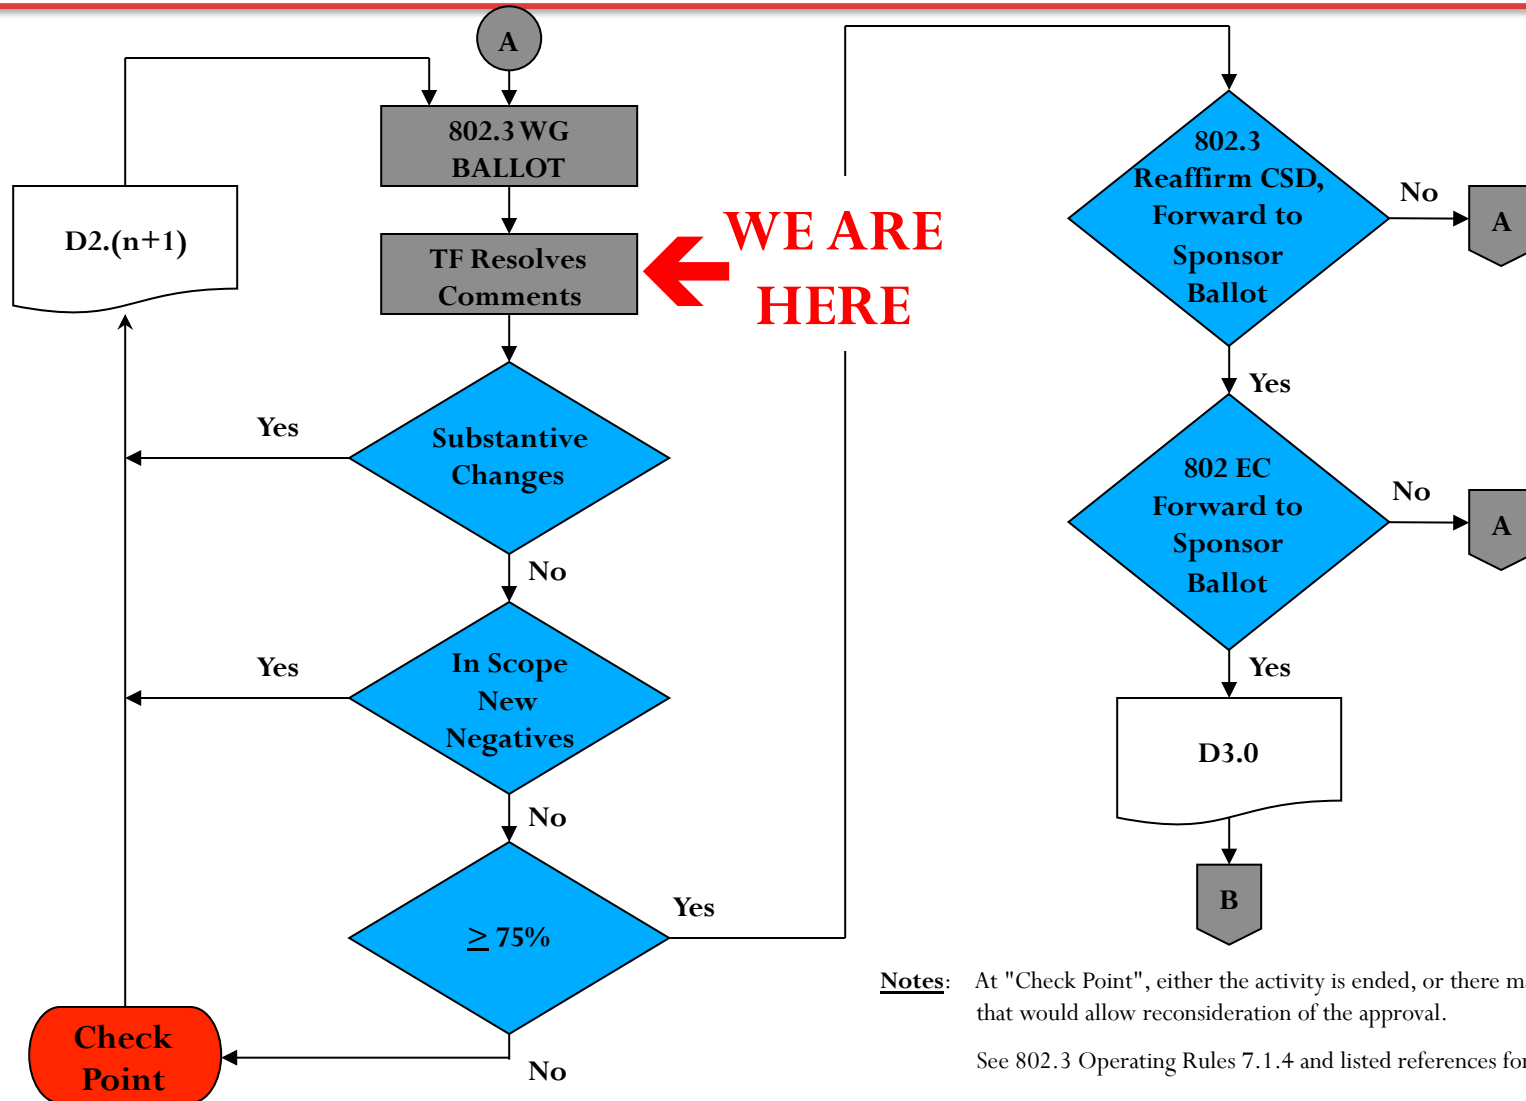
A

802.3 WG BALLOT

D2.(n+1)

TF Resolves Comments

WE ARE HERE

Yes

Substantive Changes

No

Yes

In Scope New Negatives

No

$\geq$ 75%

Yes

Check Point

No

802.3 Reaffirm CSD, Forward to Sponsor Ballot

No

A

Yes

802 EC Forward to Sponsor Ballot

No

A

Yes

D3.0

B

Notes: At "Check Point", either the activity is ended, or there m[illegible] that would allow reconsideration of the approval.

See 802.3 Operating Rules 7.1.4 and listed references fo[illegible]